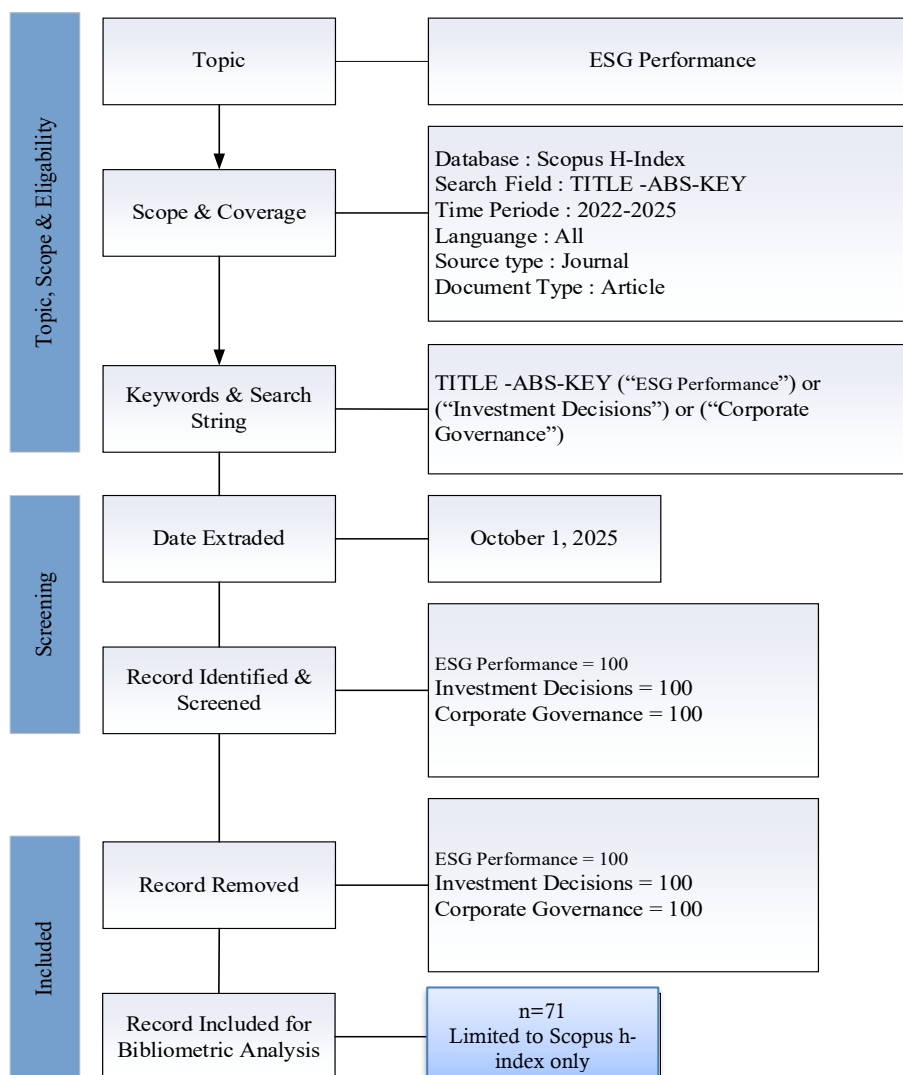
Topic, Scope & Eligability

Topic

ESG Performance

Scope & Coverage

Database : Scopus H-Index
Search Field : TITLE -ABS-KEY
Time Periode : 2022-2025
Languange : All
Source type : Journal
Document Type : Article

Keywords & Search String

TITLE -ABS-KEY ("ESG Performance") or ("Investment Decisions") or ("Corporate Governance")

Screening

Date Extraded

October 1, 2025

Record Identified & Screened

ESG Performance = 100
Investment Decisions = 100
Corporate Governance = 100

Included

Record Removed

ESG Performance = 100
Investment Decisions = 100
Corporate Governance = 100

Record Included for Bibliometric Analysis

n=71
Limited to Scopus h-index only